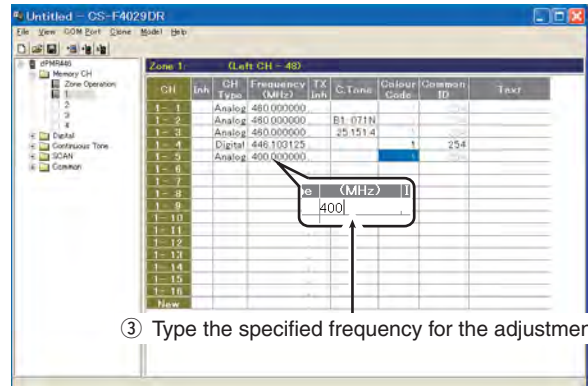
Untitled – CS-F4029DR

File View COM Port Clone Model Help

dPMR446
Memory CH
Zone Operation
1
2
3
4
Digital
Continuous Tone
SCAN
Common

Zone 1 (Left CH – 48)

| CH | Inh | CH Type | Frequency (MHz) | TX Inh | C.Tone | Colour Code | Common ID | Text |
|---|---|---|---|---|---|---|---|---|
| 1 – 1 | | Analog | 460.000000 | | | | | |
| 1 – 2 | | Analog | 460.000000 | | 81.071N | | | |
| 1 – 3 | | Analog | 460.000000 | | 25.151.4 | | | |
| 1 – 4 | | Digital | 446.103125 | | | 1 | 254 | |
| 1 – 5 | | Analog | 400.000000 | | | 1 | | |
| 1 – 6 | | | | | | | | |
| 1 – 7 | | | | | | | | |
| 1 – 8 | | | | | | | | |
| 1 – 9 | | | | | | | | |
| 1 – 10 | | | | | | | | |
| 1 – 11 | | | | | | | | |
| 1 – 12 | | | | | | | | |
| 1 – 13 | | | | | | | | |
| 1 – 14 | | | | | | | | |
| 1 – 15 | | | | | | | | |
| 1 – 16 | | | | | | | | |
| New | | | | | | | | |

e (MHz)
400

③ Type the specified frequency for the adjustmen